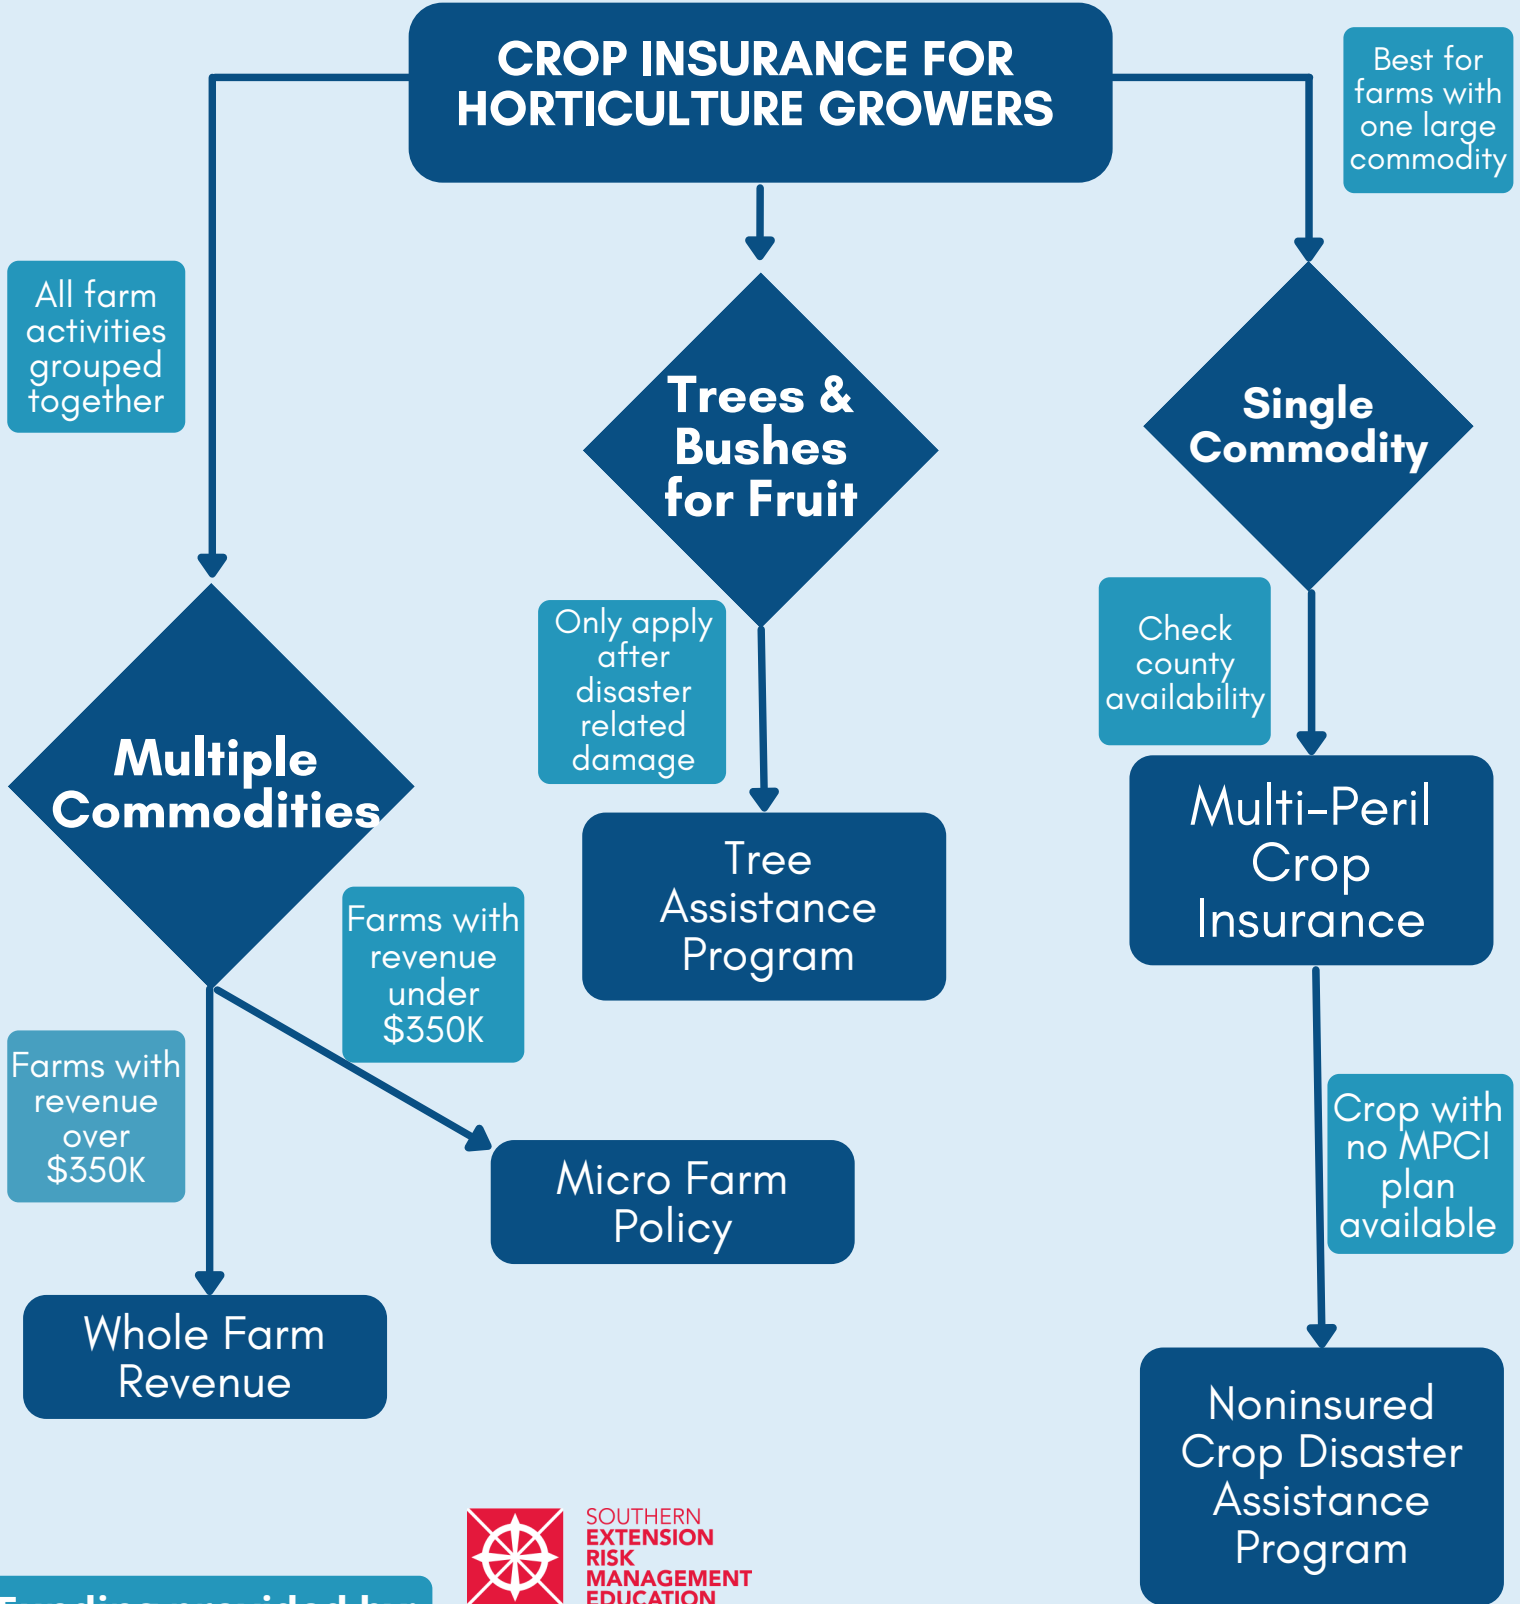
CROP INSURANCE FOR HORTICULTURE GROWERS

Best for farms with one large commodity

All farm activities grouped together

Trees & Bushes for Fruit

Single Commodity

Multiple Commodities

Only apply after disaster related damage

Check county availability

Tree Assistance Program

Multi-Peril Crop Insurance

Farms with revenue under $350K

Farms with revenue over $350K

Crop with no MPCI plan available

Micro Farm Policy

Whole Farm Revenue

Noninsured Crop Disaster Assistance Program

SOUTHERN EXTENSION RISK MANAGEMENT EDUCATION

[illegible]